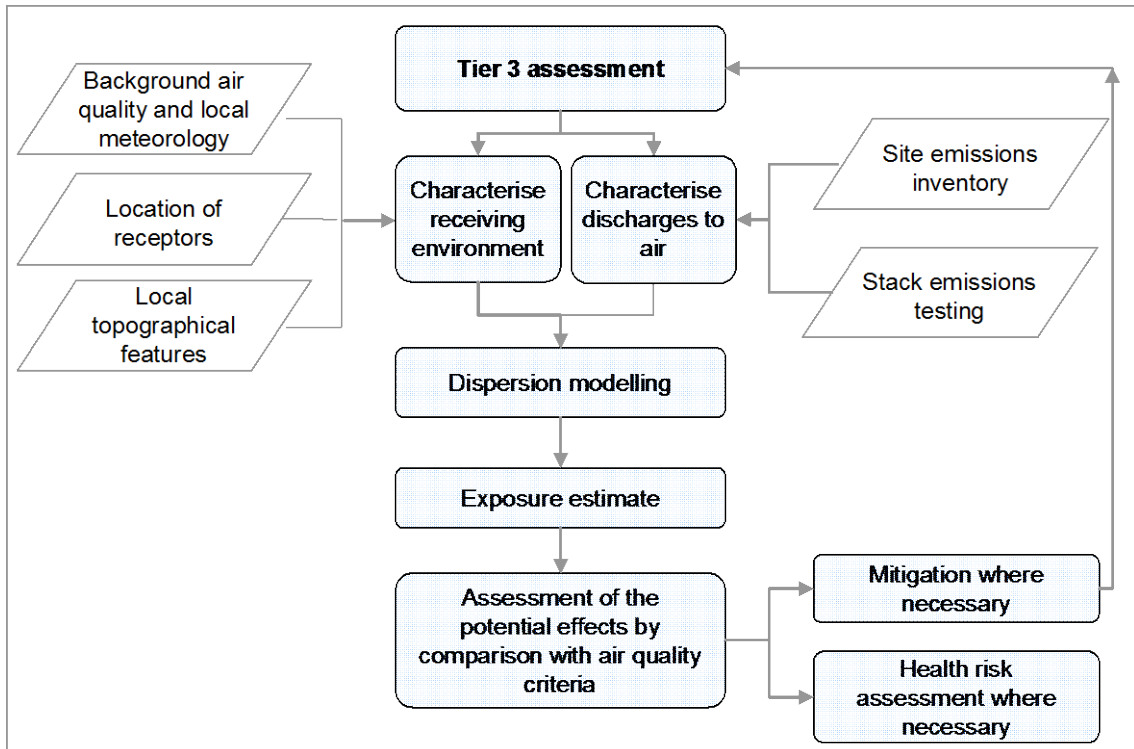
Tier 3 assessment

Background air quality and local meteorology

Location of receptors

Local topographical features

Characterise receiving environment

Characterise discharges to air

Site emissions inventory

Stack emissions testing

Dispersion modelling

Exposure estimate

Assessment of the potential effects by comparison with air quality criteria

Mitigation where necessary

Health risk assessment where necessary